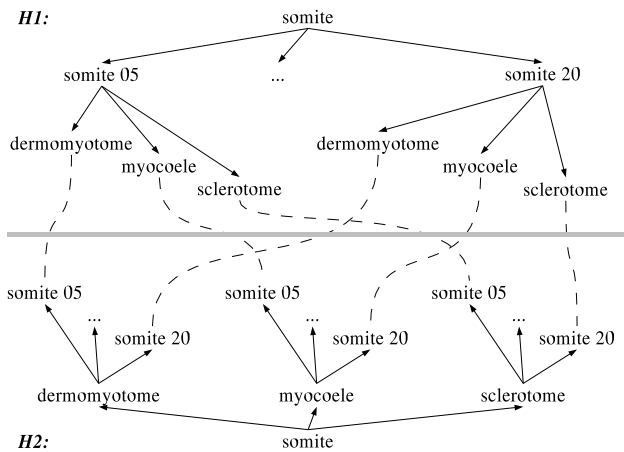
H1:

somite

somite 05

...

somite 20

dermomyotome

myocoele

sclerotome

dermomyotome

myocoele

sclerotome

somite 05

...

somite 20

somite 05

...

somite 20

somite 05

...

somite 20

dermomyotome

myocoele

sclerotome

H2:

somite